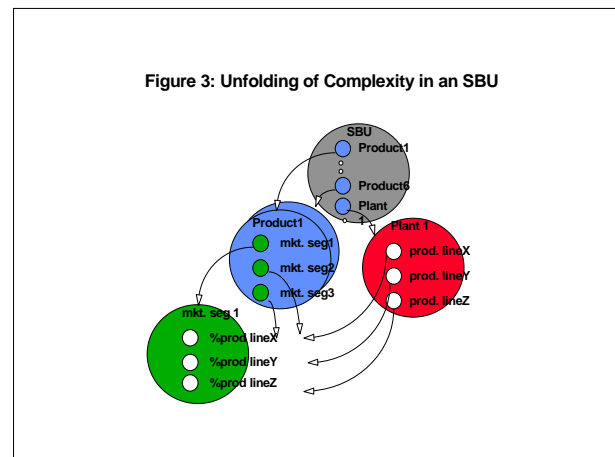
Figure 3: Unfolding of Complexity in an SBU

SBU
Product1
Product6
Plant 1

Product1
mkt. seg1
mkt. seg2
mkt. seg3

Plant 1
prod. lineX
prod. lineY
prod. lineZ

mkt. seg 1
%prod lineX
%prod lineY
%prod lineZ